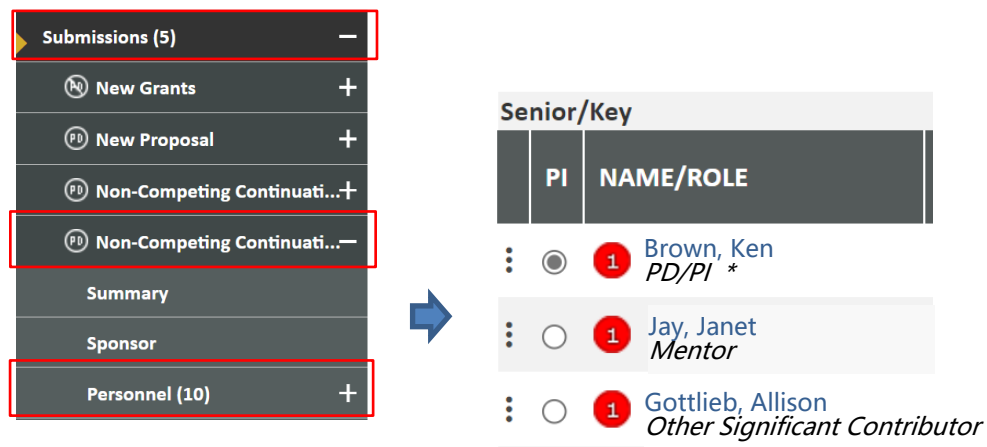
Submissions (5) −

New Grants +

PD New Proposal +

PD Non-Competing Continuati... +

PD Non-Competing Continuati... −

Summary

Sponsor

Personnel (10) +

Senior/Key

| | PI | NAME/ROLE |
|---|---|---|
| ⋮ | ◉ | 1 Brown, Ken PD/PI * |
| ⋮ | ○ | 1 Jay, Janet Mentor |
| ⋮ | ○ | 1 Gottlieb, Allison Other Significant Contributor |